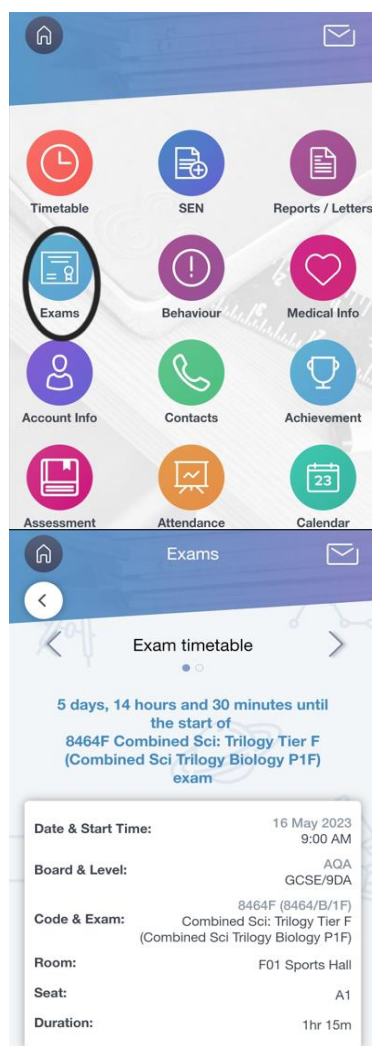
Timetable
SEN
Reports / Letters
Exams
Behaviour
Medical Info
Account Info
Contacts
Achievement
Assessment
Attendance
23
Calendar

Exams

Exam timetable

5 days, 14 hours and 30 minutes until the start of 8464F Combined Sci: Trilogy Tier F (Combined Sci Trilogy Biology P1F) exam

| | |
|---|---|
| Date & Start Time: | 16 May 2023 9:00 AM |
| Board & Level: | AQA GCSE/9DA |
| Code & Exam: | 8464F (8464/B/1F) Combined Sci: Trilogy Tier F (Combined Sci Trilogy Biology P1F) |
| Room: | F01 Sports Hall |
| Seat: | A1 |
| Duration: | 1hr 15m |